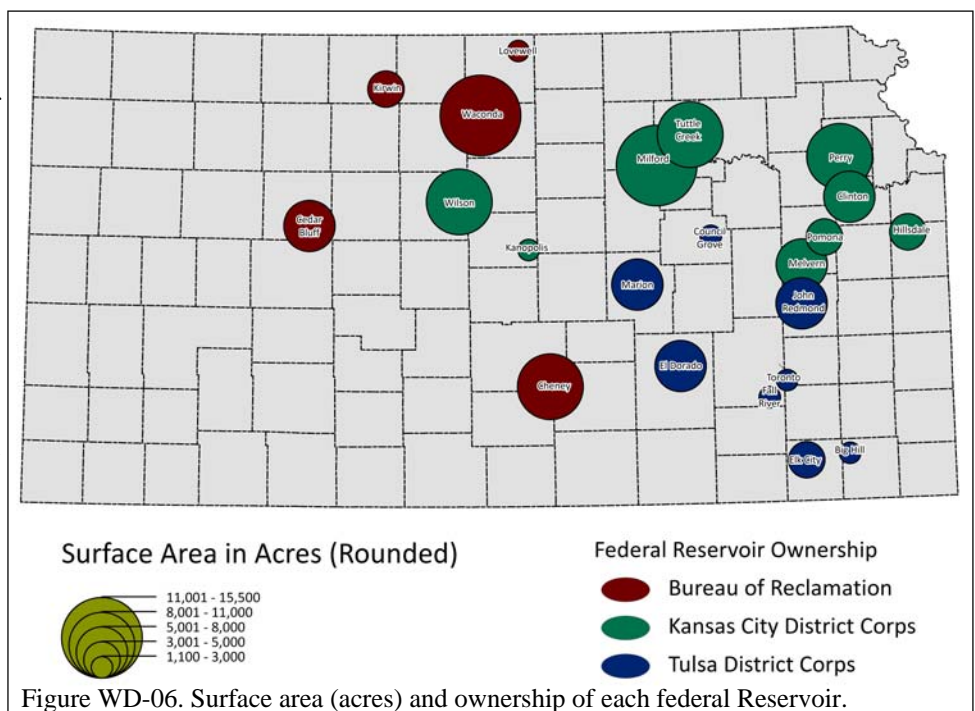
Lovewell

Kirwin

Waconda

Tuttle Creek

Milford

Perry

Clinton

Wilson

Cedar Bluff

Kanopolis

Council Grove

Pomona

Hillsdale

Melvern

Marion

John Redmond

El Dorado

Cheney

Toronto

Fall River

Elk City

Big Hill

Surface Area in Acres (Rounded)

11,001 - 15,500
8,001 - 11,000
5,001 - 8,000
3,001 - 5,000
1,100 - 3,000

Federal Reservoir Ownership

Bureau of Reclamation

Kansas City District Corps

Tulsa District Corps

Figure WD-06. Surface area (acres) and ownership of each federal Reservoir.